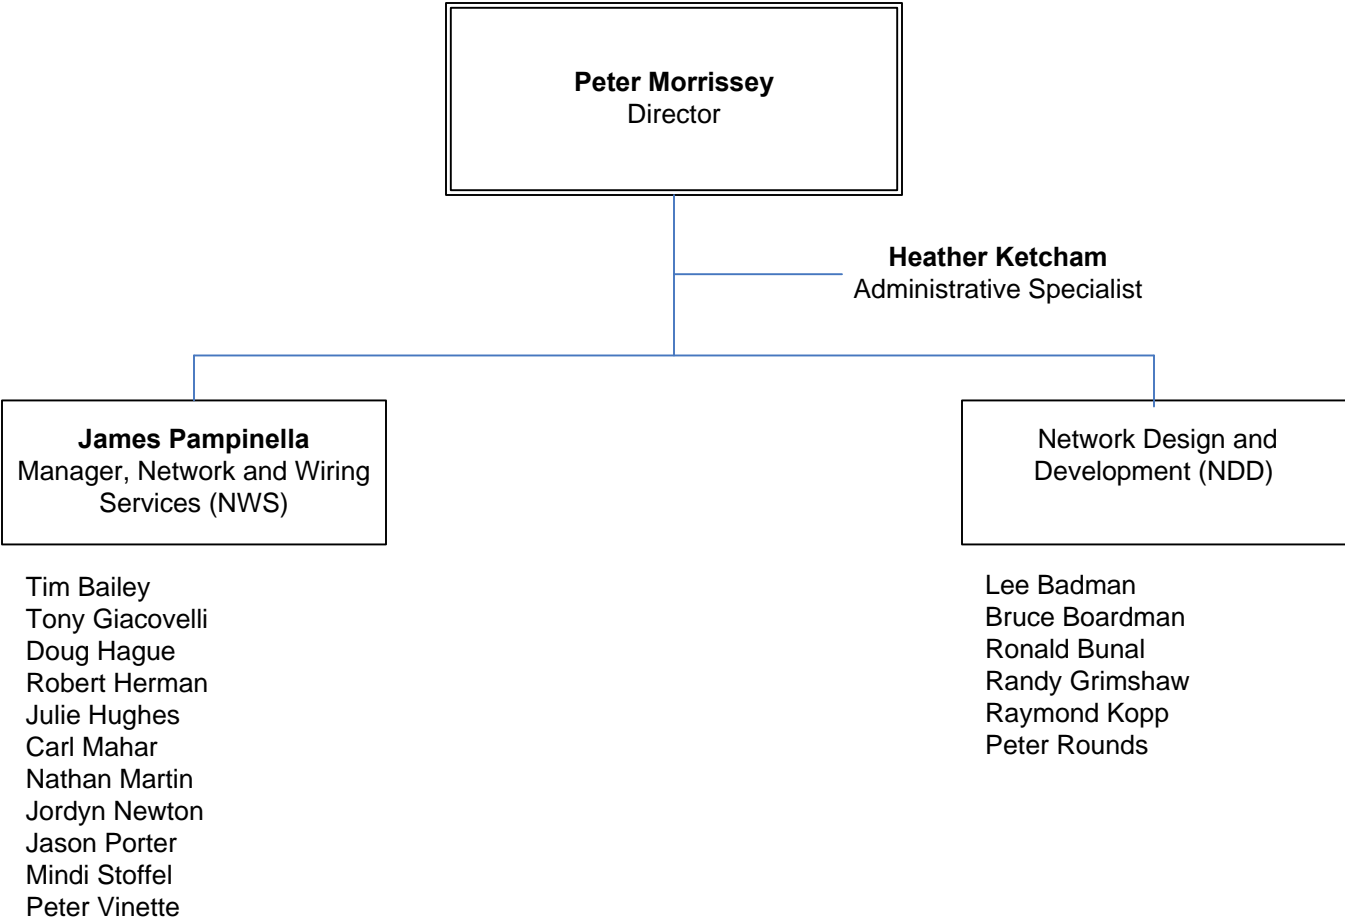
**Peter Morrissey**
Director

**Heather Ketcham**
Administrative Specialist

**James Pampinella**
Manager, Network and Wiring Services (NWS)

Tim Bailey
Tony Giacovelli
Doug Hague
Robert Herman
Julie Hughes
Carl Mahar
Nathan Martin
Jordyn Newton
Jason Porter
Mindi Stoffel
Peter Vinette

Network Design and Development (NDD)

Lee Badman
Bruce Boardman
Ronald Bunal
Randy Grimshaw
Raymond Kopp
Peter Rounds